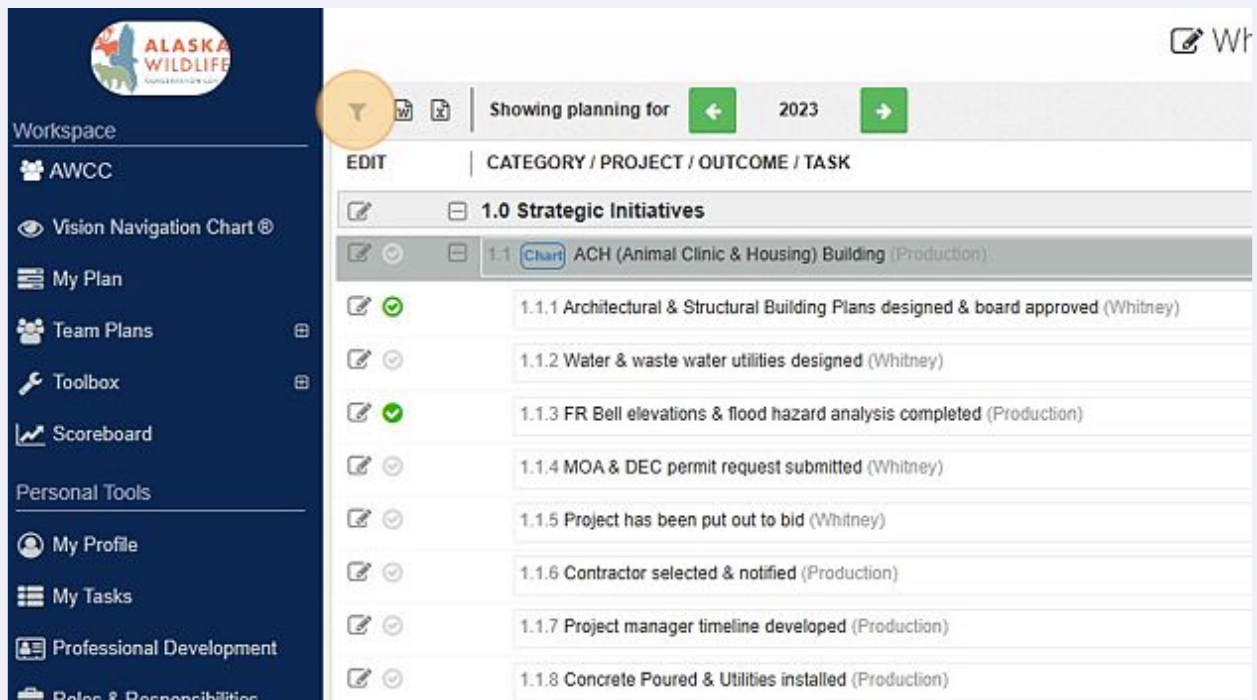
ALASKA WILDLIFE

Workspace

AWCC

Vision Navigation Chart ®

My Plan

Team Plans

Toolbox

Scoreboard

Personal Tools

My Profile

My Tasks

Professional Development

Roles & Responsibilities

Wh

Showing planning for 2023

EDIT | CATEGORY / PROJECT / OUTCOME / TASK

1.0 Strategic Initiatives

1.1 Chart ACH (Animal Clinic & Housing) Building (Production)

1.1.1 Architectural & Structural Building Plans designed & board approved (Whitney)

1.1.2 Water & waste water utilities designed (Whitney)

1.1.3 FR Bell elevations & flood hazard analysis completed (Production)

1.1.4 MOA & DEC permit request submitted (Whitney)

1.1.5 Project has been put out to bid (Whitney)

1.1.6 Contractor selected & notified (Production)

1.1.7 Project manager timeline developed (Production)

1.1.8 Concrete Poured & Utilities installed (Production)